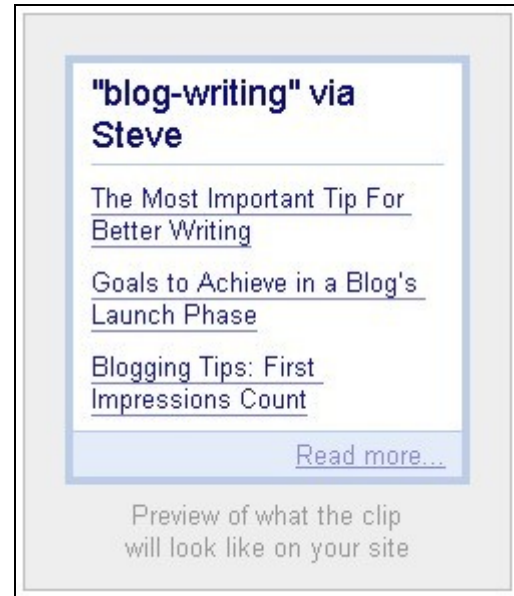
"blog-writing" via Steve

The Most Important Tip For Better Writing

Goals to Achieve in a Blog's Launch Phase

Blogging Tips: First Impressions Count

Read more...

Preview of what the clip will look like on your site